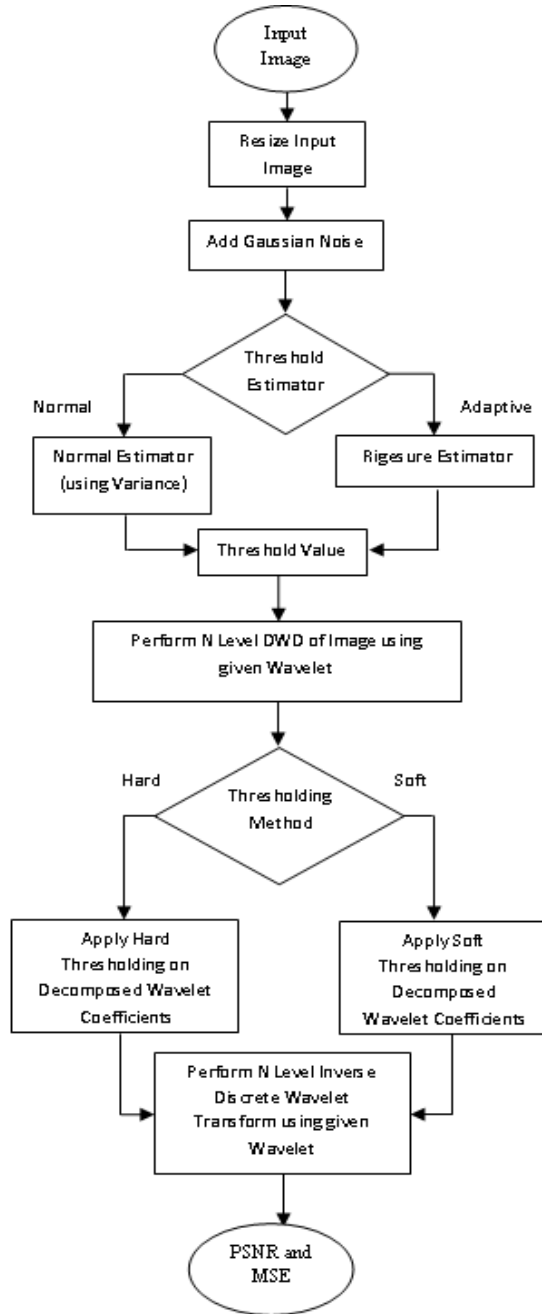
Input Image

Resize Input Image

Add Gaussian Noise

Threshold Estimator

Normal

Adaptive

Normal Estimator (using Variance)

Rigesure Estimator

Threshold Value

Perform N Level DWD of Image using given Wavelet

Hard

Soft

Thresholding Method

Apply Hard Thresholding on Decomposed Wavelet Coefficients

Apply Soft Thresholding on Decomposed Wavelet Coefficients

Perform N Level Inverse Discrete Wavelet Transform using given Wavelet

PSNR and MSE